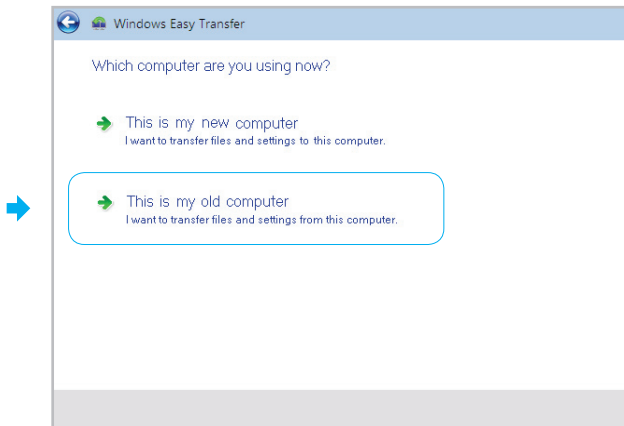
Windows Easy Transfer

Which computer are you using now?

This is my new computer
I want to transfer files and settings to this computer.

This is my old computer
I want to transfer files and settings from this computer.